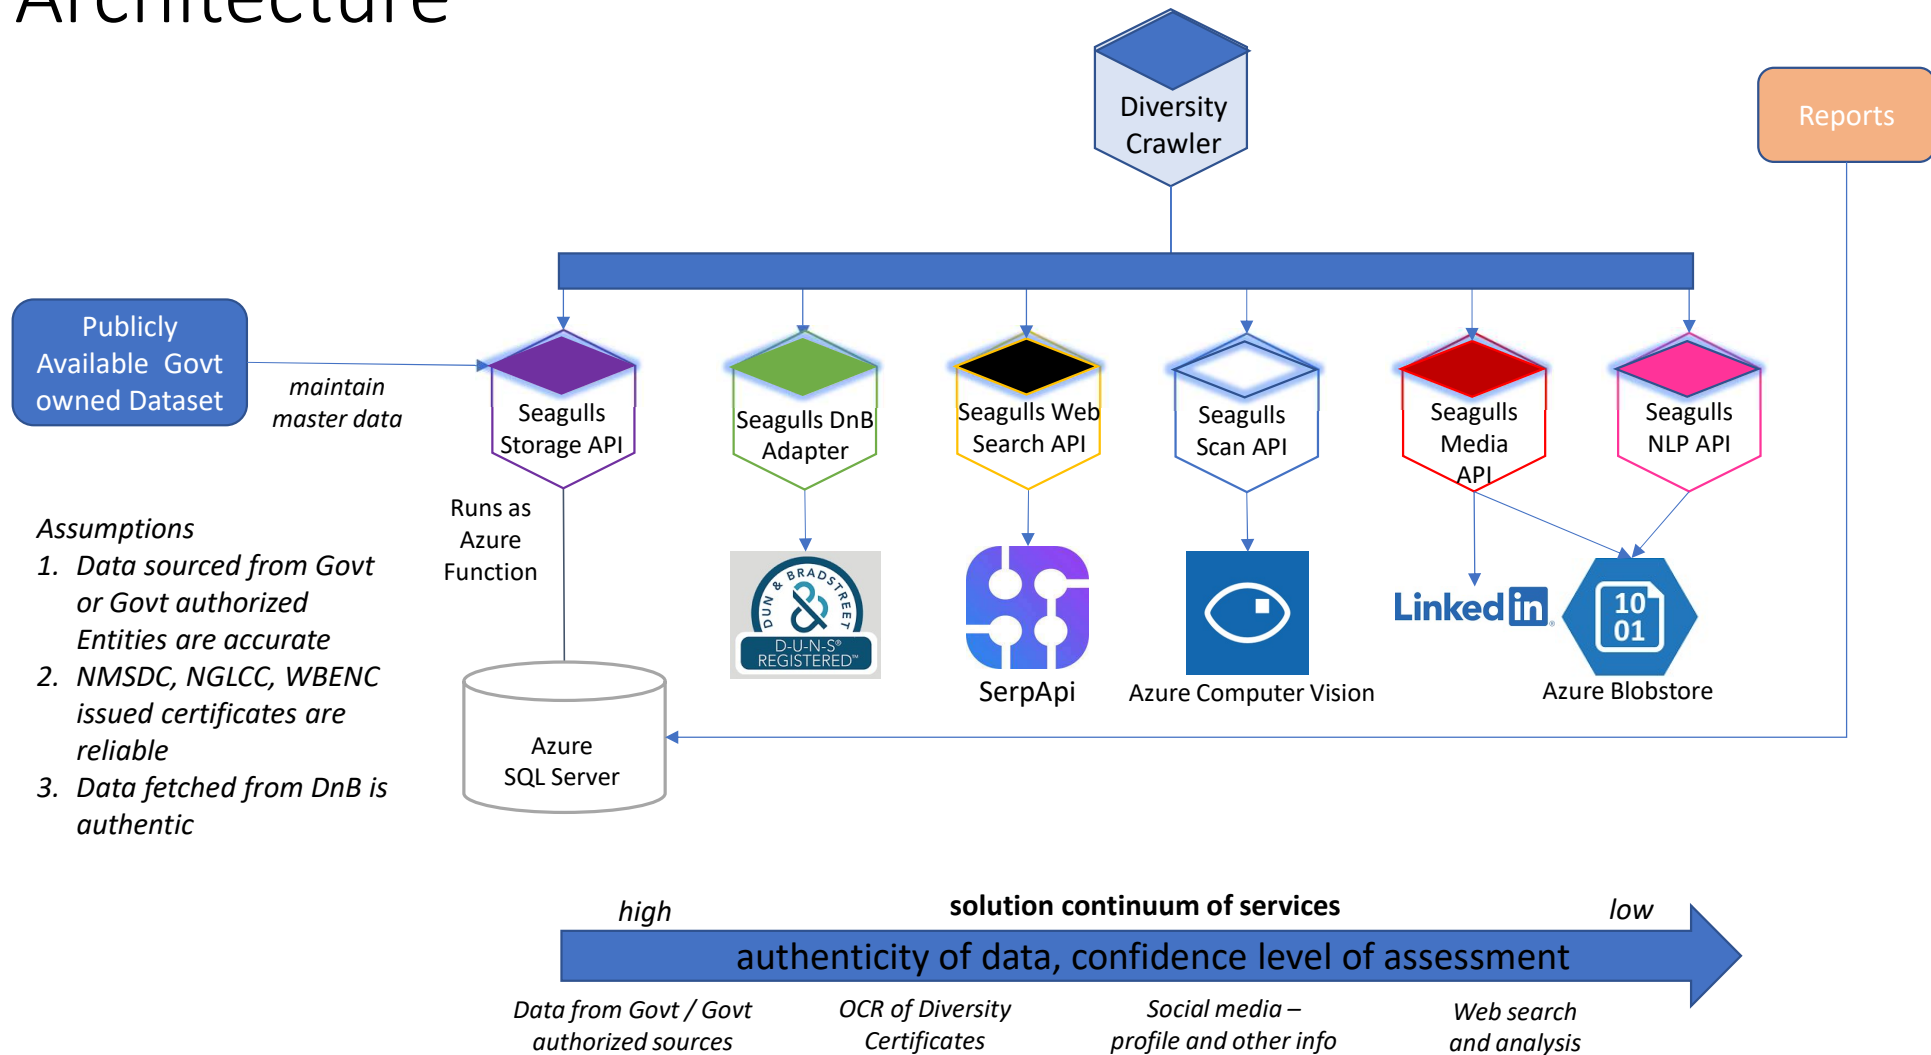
Architecture

Diversity Crawler

Reports

Publicly Available Govt owned Dataset

maintain master data

Seagulls Storage API

Seagulls DnB Adapter

Seagulls Web Search API

Seagulls Scan API

Seagulls Media API

Seagulls NLP API

Runs as Azure Function

DUN & BRADSTREET D-U-N-S® REGISTERED™

SerpApi

Azure Computer Vision

LinkedIn

10 01

Azure Blobstore

Azure SQL Server

Assumptions
1. Data sourced from Govt or Govt authorized Entities are accurate
2. NMSDC, NGLCC, WBENC issued certificates are reliable
3. Data fetched from DnB is authentic

high

solution continuum of services

low

authenticity of data, confidence level of assessment

Data from Govt / Govt authorized sources

OCR of Diversity Certificates

Social media – profile and other info

Web search and analysis